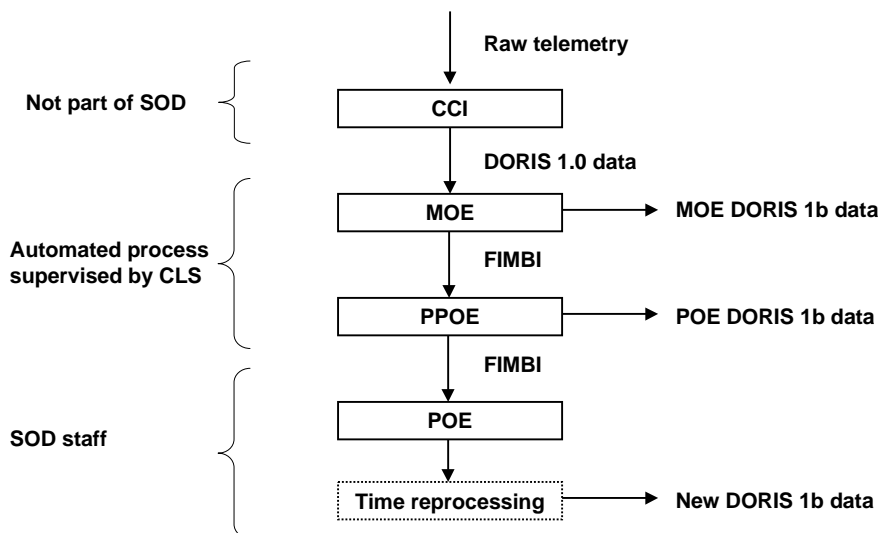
Raw telemetry

Not part of SOD

CCI

DORIS 1.0 data

Automated process supervised by CLS

MOE

MOE DORIS 1b data

FIMBI

PPOE

POE DORIS 1b data

FIMBI

SOD staff

POE

Time reprocessing

New DORIS 1b data